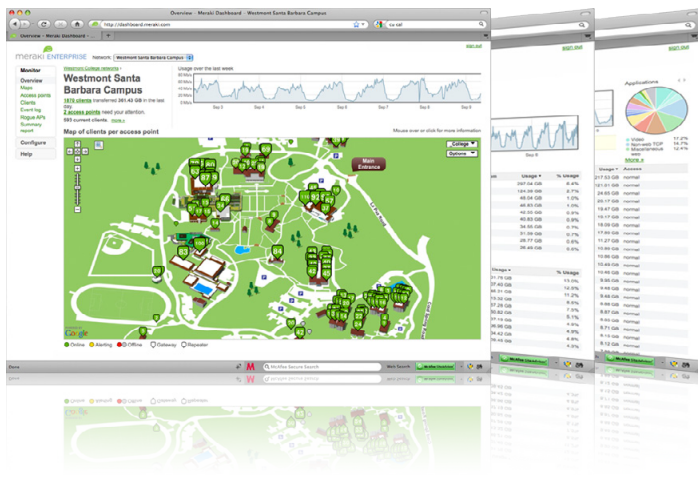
Overview - Meraki Dashboard - Westmont Santa Barbara Campus

http://dashboard.meraki.com

Overview - Meraki Dashboard

meraki ENTERPRISE Network: Westmont Santa Barbara Campus

sign out

Monitor

Overview

Maps

Access points

Clients

Event log

Rogue APs

Summary report

Configure

Help

Westmont College networks »

Westmont Santa Barbara Campus

1979 clients transferred 381.42 GB in the last day.

2 access points need your attention.

595 current clients

Usage over the last week

Sep 3 Sep 4 Sep 5 Sep 6 Sep 7 Sep 8 Sep 9

Map of clients per access point

Mouse over or click for more information

Main Entrance

College

Options

Online Alerting Offline Gateway Repeater

Done

McAfee Secure Search

Applications

Video

Non-web TCP

Miscellaneous web

More »

Usage % Usage

287.04 GB 6.6%

Usage % Usage

Usage Access

121.01 GB normal

24.65 GB normal

Sep 8

sign out